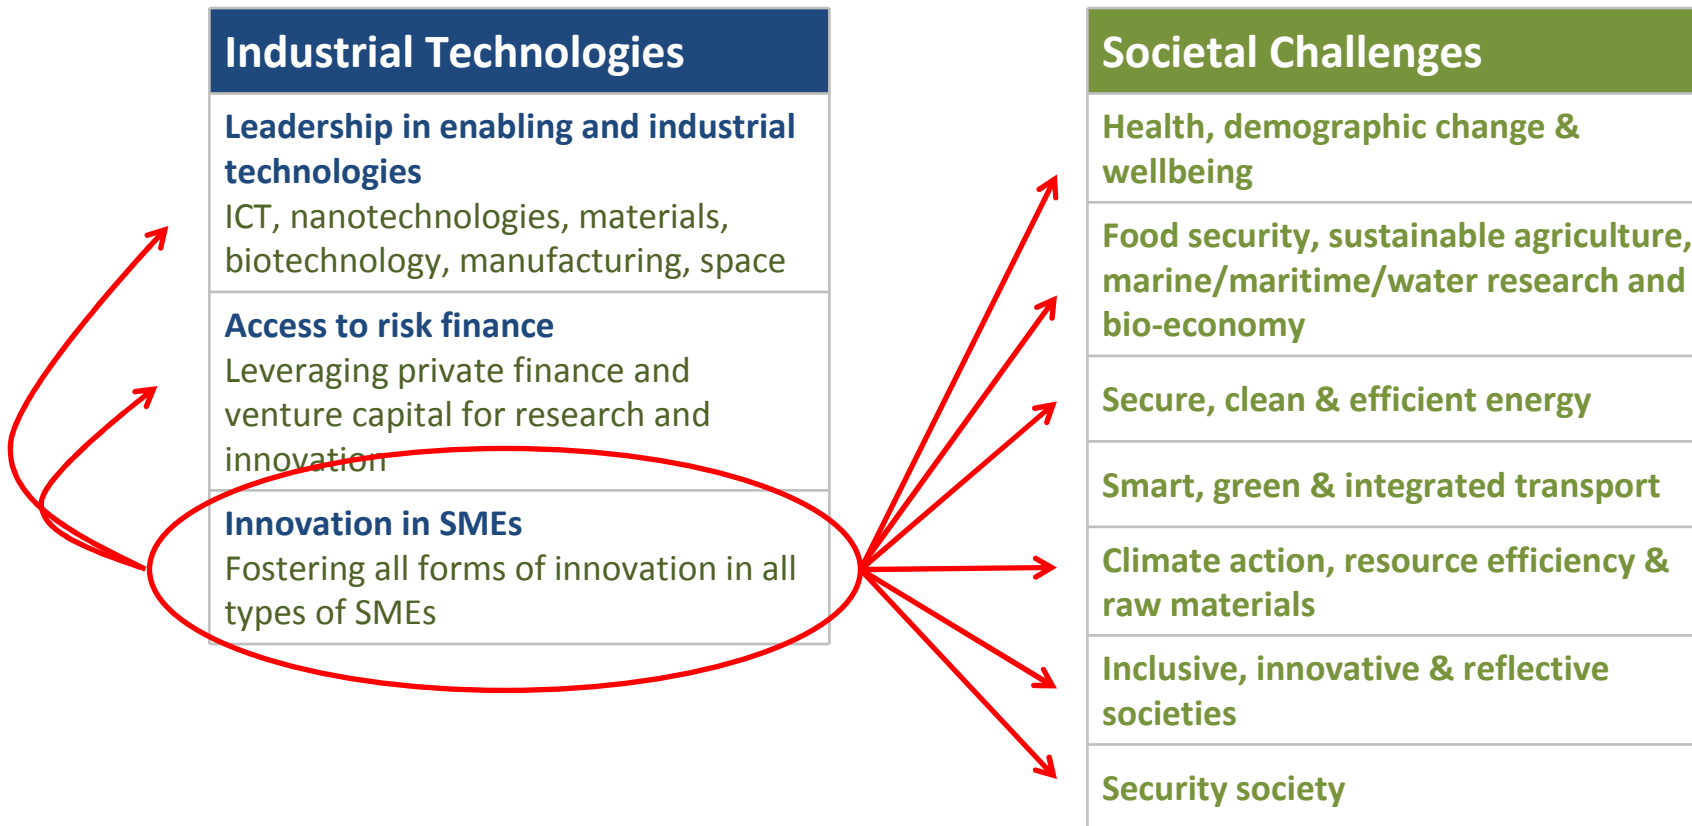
Industrial Technologies

Leadership in enabling and industrial technologies
ICT, nanotechnologies, materials, biotechnology, manufacturing, space

Access to risk finance
Leveraging private finance and venture capital for research and innovation

Innovation in SMEs
Fostering all forms of innovation in all types of SMEs

Societal Challenges

Health, demographic change & wellbeing

Food security, sustainable agriculture, marine/maritime/water research and bio-economy

Secure, clean & efficient energy

Smart, green & integrated transport

Climate action, resource efficiency & raw materials

Inclusive, innovative & reflective societies

Security society